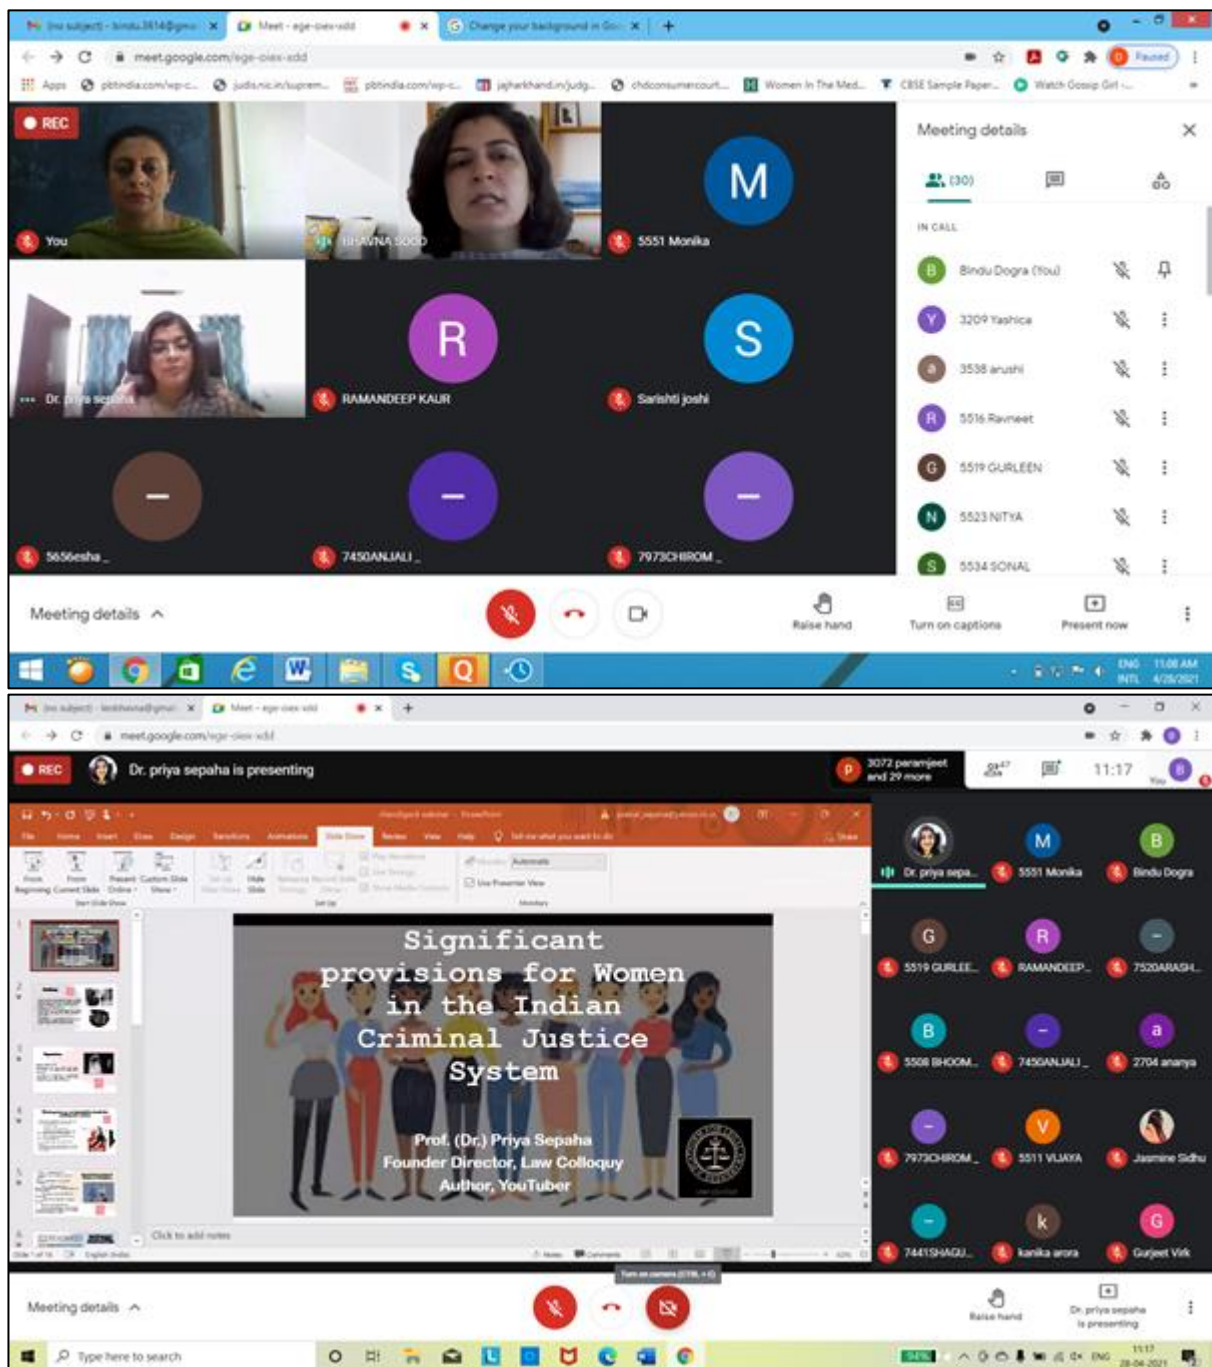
(no subject) - bindu3614@gmail × Meet - age-oiex-xdd × Change your background in Go × +

meet.google.com/age-oiex-xdd

Paused

Apps pbtindia.com/wp-c... judis.nic.in/suprem... pbtindia.com/wp-c... jajharkhand.in/judg... chdconsumercourt... Women In The Med... CBSE Sample Paper... Watch Gossip Girl -...

REC

You

BHAVNA SOOD

M

5551 Monika

Dr. priya sepaha

R

RAMANDEEP KAUR

S

Sarishti joshi

5656esha_

7450ANJALI_

7973CHIROM_

Meeting details

(30)

IN CALL

Bindu Dogra (You)

3209 Yashica

3538 arushi

5516 Ravneet

5519 GURLEEN

5523 NITYA

5534 SONAL

Meeting details

Raise hand

Turn on captions

Present now

ENG INTL 11:08 AM 4/28/2021

(no subject) - bsbhavna@gmail × Meet - age-oiex-xdd × +

meet.google.com/age-oiex-xdd

REC

Dr. priya sepaha is presenting

3072 paramjeet and 29 more

11:17

You

Significant provisions for Women in the Indian Criminal Justice System

Prof. (Dr.) Priya Sepaha
Founder Director, Law Colloquy
Author, YouTuber

Click to add notes

Dr. priya sepa...

5551 Monika

Bindu Dogra

5519 GURLEE...

RAMANDEEP...

7520ARASH...

5508 BHOOM...

7450ANJALI_

2704 ananya

7973CHIROM_

5511 VIJAYA

Jasmine Sidhu

7441SHAGU...

kanika arora

Gurjeet Virk

Turn on camera (CTRL + E)

Meeting details

Raise hand

Dr. priya sepaha is presenting

Type here to search

ENG 11:17 28-04-2021